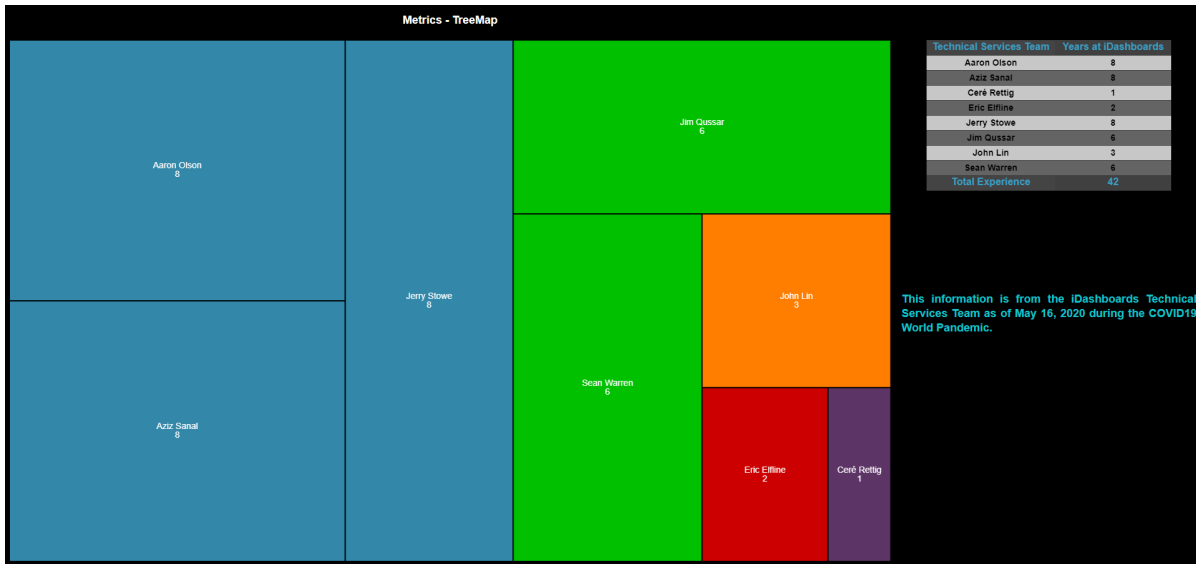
Metrics - TreeMap

Aaron Olson
8

Aziz Sanal
8

Jerry Stowe
8

Jim Qussar
6

Sean Warren
6

John Lin
3

Eric Elfline
2

Ceré Rettig
1

| Technical Services Team | Years at iDashboards |
|---|---|
| Aaron Olson | 8 |
| Aziz Sanal | 8 |
| Ceré Rettig | 1 |
| Eric Elfline | 2 |
| Jerry Stowe | 8 |
| Jim Qussar | 6 |
| John Lin | 3 |
| Sean Warren | 6 |
| Total Experience | 42 |

This information is from the iDashboards Technical Services Team as of May 16, 2020 during the COVID19 World Pandemic.